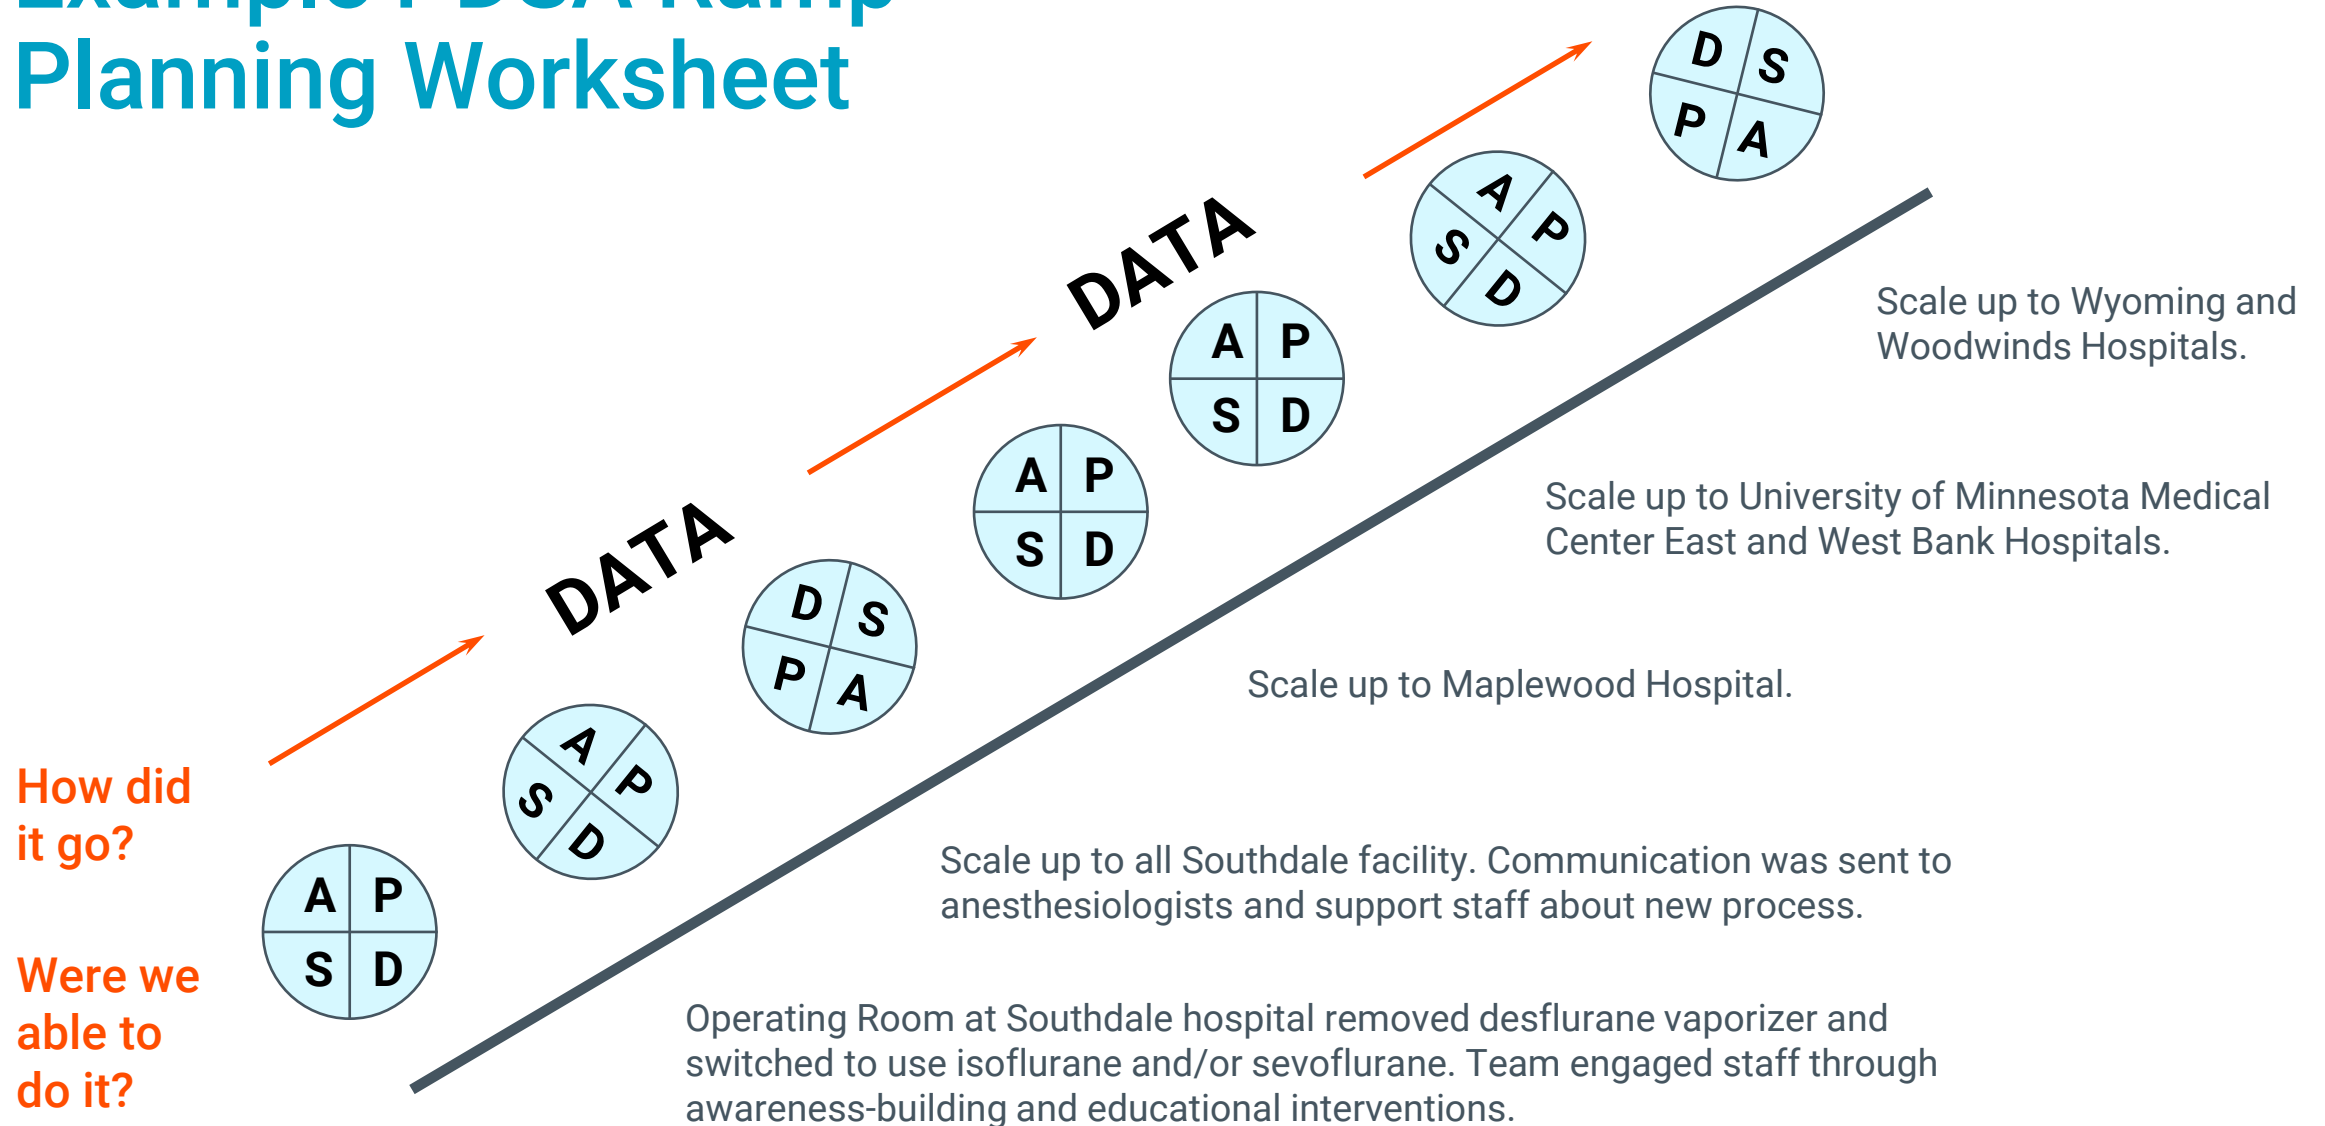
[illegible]
Planning Worksheet

How did it go?

Were we able to do it?

A P S D

A P S D

D S P A

DATA

A P S D

A P S D

DATA

A P S D

D S P A

Scale up to Wyoming and Woodwinds Hospitals.

Scale up to University of Minnesota Medical Center East and West Bank Hospitals.

Scale up to Maplewood Hospital.

Scale up to all Southdale facility. Communication was sent to anesthesiologists and support staff about new process.

Operating Room at Southdale hospital removed desflurane vaporizer and switched to use isoflurane and/or sevoflurane. Team engaged staff through awareness-building and educational interventions.